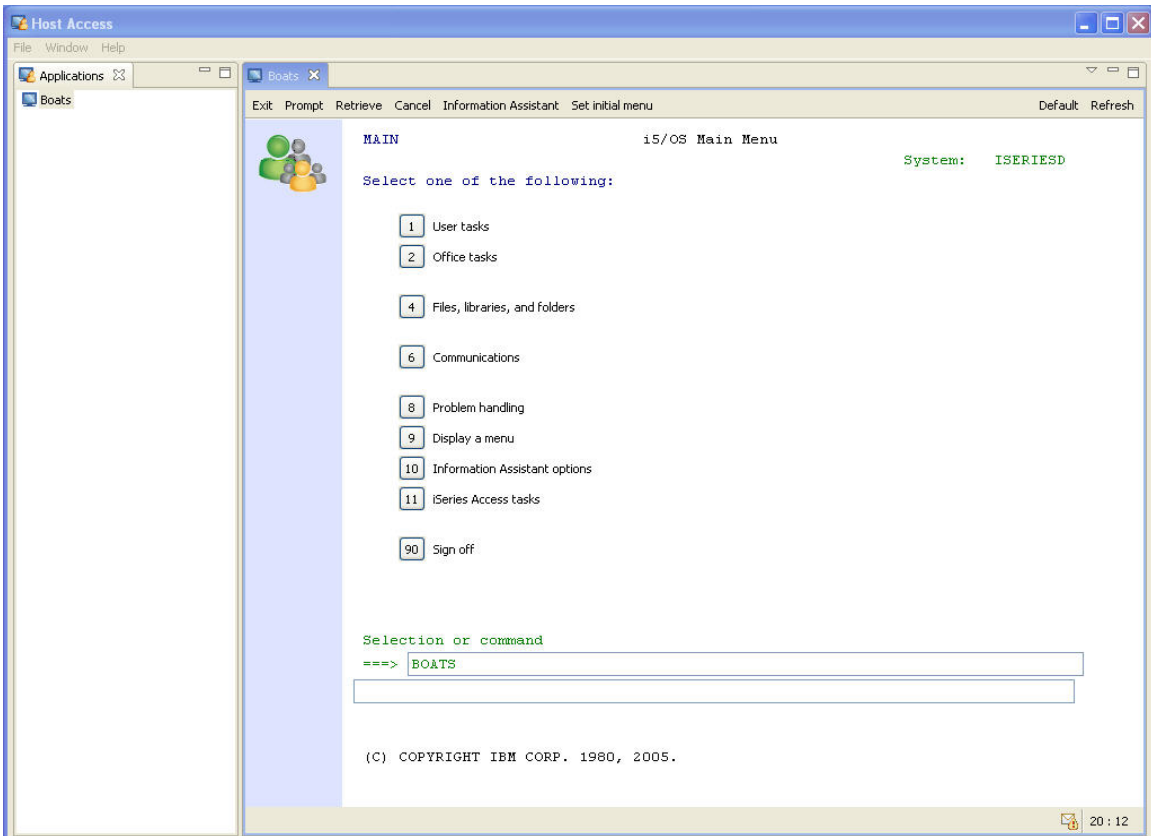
Host Access
File Window Help
Applications
Boats
Boats
Exit Prompt Retrieve Cancel Information Assistant Set initial menu
Default Refresh
MAIN
i5/OS Main Menu
System: ISERIESD
Select one of the following:

1 User tasks
2 Office tasks
4 Files, libraries, and folders
6 Communications
8 Problem handling
9 Display a menu
10 Information Assistant options
11 iSeries Access tasks
90 Sign off

Selection or command
===> BOATS

(C) COPYRIGHT IBM CORP. 1980, 2005.

20 : 12